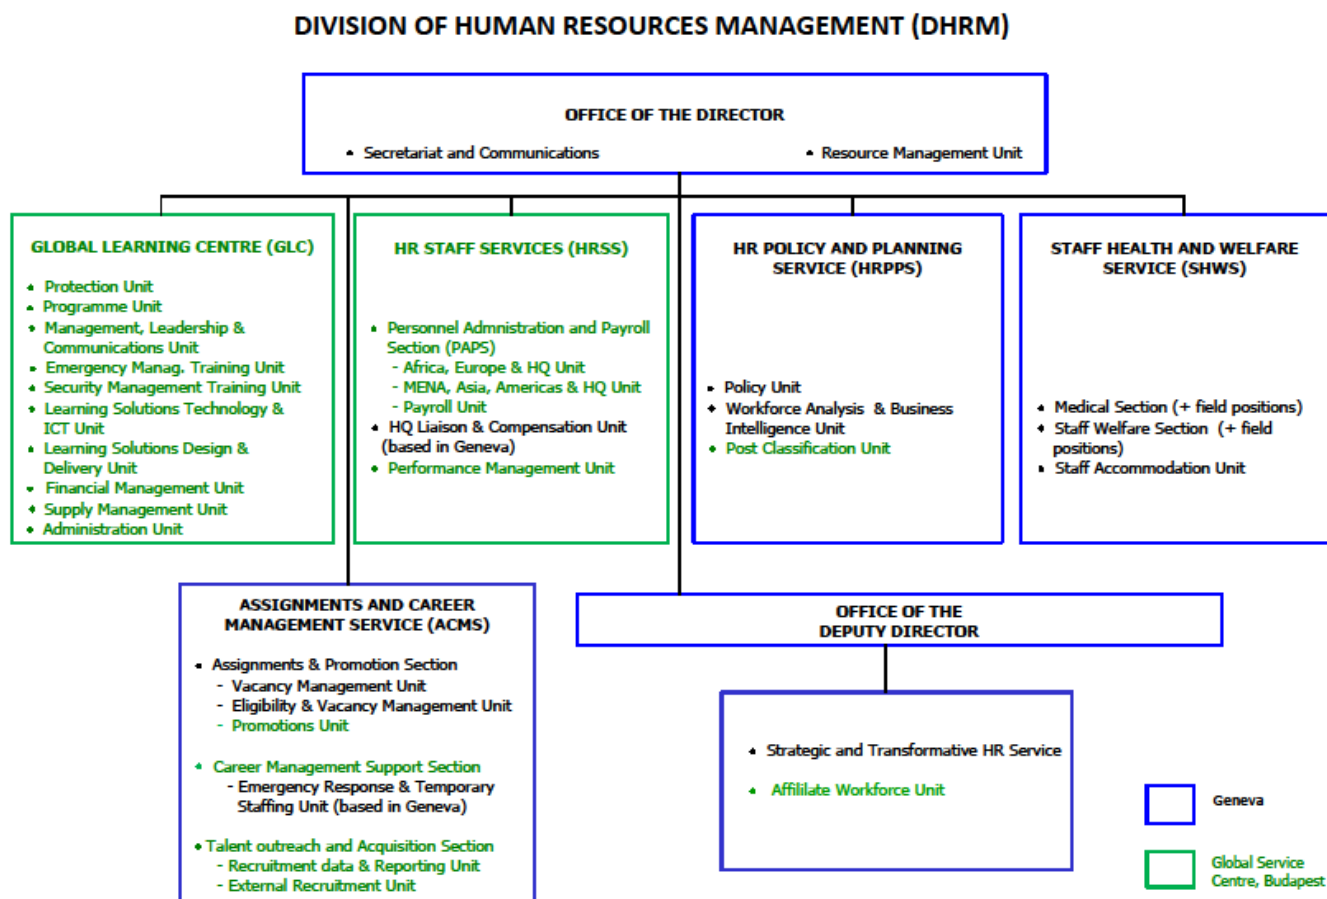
DIVISION OF HUMAN RESOURCES MANAGEMENT (DHRM)

OFFICE OF THE DIRECTOR

• Secretariat and Communications
• Resource Management Unit

GLOBAL LEARNING CENTRE (GLC)

• Protection Unit
• Programme Unit
• Management, Leadership & Communications Unit
• Emergency Manag. Training Unit
• Security Management Training Unit
• Learning Solutions Technology & ICT Unit
• Learning Solutions Design & Delivery Unit
• Financial Management Unit
• Supply Management Unit
• Administration Unit

HR STAFF SERVICES (HRSS)

• Personnel Admnistration and Payroll Section (PAPS)
- Africa, Europe & HQ Unit
- MENA, Asia, Americas & HQ Unit
- Payroll Unit
• HQ Liaison & Compensation Unit (based in Geneva)
• Performance Management Unit

HR POLICY AND PLANNING SERVICE (HRPPS)

• Policy Unit
• Workforce Analysis & Business Intelligence Unit
• Post Classification Unit

STAFF HEALTH AND WELFARE SERVICE (SHWS)

• Medical Section (+ field positions)
• Staff Welfare Section (+ field positions)
• Staff Accommodation Unit

ASSIGNMENTS AND CAREER MANAGEMENT SERVICE (ACMS)

• Assignments & Promotion Section
- Vacancy Management Unit
- Eligibility & Vacancy Management Unit
- Promotions Unit

• Career Management Support Section
- Emergency Response & Temporary Staffing Unit (based in Geneva)

• Talent outreach and Acquisition Section
- Recruitment data & Reporting Unit
- External Recruitment Unit

OFFICE OF THE DEPUTY DIRECTOR

• Strategic and Transformative HR Service

• Affililate Workforce Unit

Geneva

Global Service Centre, Budapest